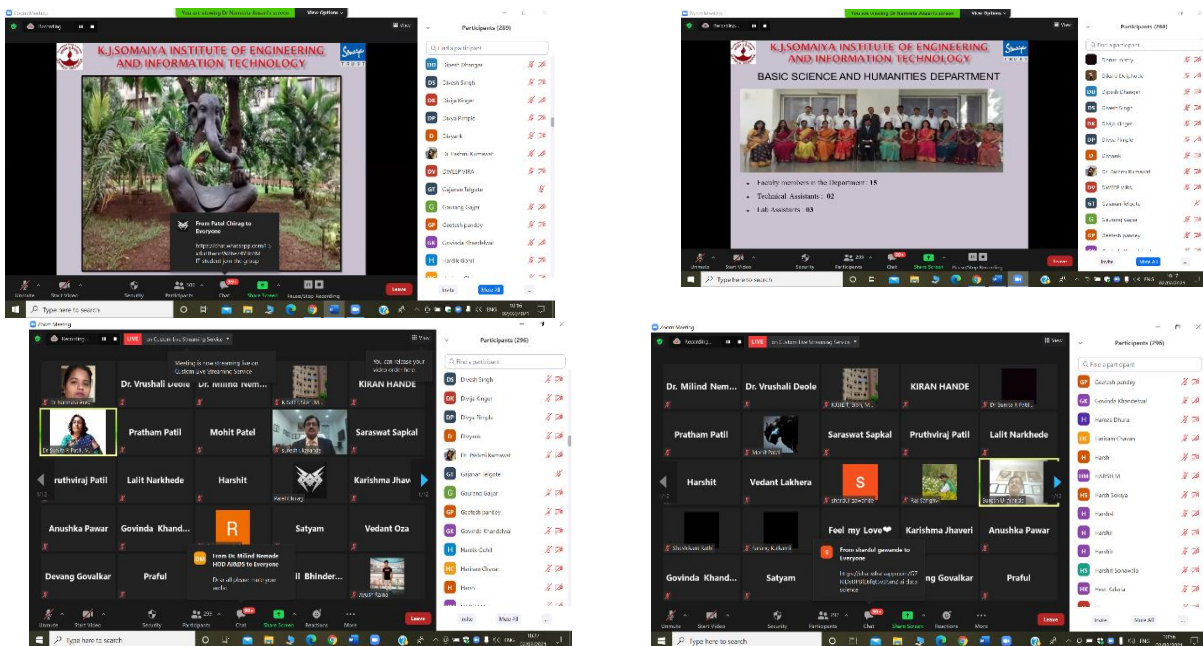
Zoom Meeting
You are viewing Dr Namrata Awari's screen
View Options
Recording
Participants (289)
K.J.SOMAIYA INSTITUTE OF ENGINEERING AND INFORMATION TECHNOLOGY
From Patel Chirag to Everyone
IT student join the group
Dinesh Singh
Divija Kingar
Divya Pimple
Divyank
Dr. Reshmi Kumavat
DWEEP VIRA
Gajanan Telgote
Gaurang Sajgir
Geetesh pandey
Govinda Khandelwal
Hardik Bond
Unmute
Start Video
Security
Participants
Chat
Share Screen
Pause/Stop Recording
Leave
Invite
Mute All
Type here to search

Zoom Meeting
You are viewing Dr Namrata Awari's screen
View Options
Participants (288)
K.J.SOMAIYA INSTITUTE OF ENGINEERING AND INFORMATION TECHNOLOGY
BASIC SCIENCE AND HUMANITIES DEPARTMENT
Faculty members in the Department : 15
Technical Assistants : 02
Lab Assistants : 03
Dinesh Singh
Divija Kingar
Divya Pimple
Divyank
Dr. Reshmi Kumavat
DWEEP VIRA
Gajanan Telgote
Gaurang Sajgir
Geetesh pandey
Unmute
Start Video
Security
Participants
Chat
Share Screen
Pause/Stop Recording
Leave
Invite
Mute All
Type here to search

Zoom Meeting
Recording...
LIVE
on Custom Live Streaming Service
Meeting is now streaming live on Custom Live Streaming Service
You can release your video order here
View
Participants (296)
Find a participant
Dr. Vrushali Deole
Dr. Milind Nem...
KIRAN HANDE
Pratham Patil
Mohit Patel
Saraswat Sapkal
ruthviraj Patil
Lalit Narkhede
Harshit
Karishma Jhav
Anushka Pawar
Govinda Khand...
Satyam
Vedant Oza
Devang Govalkar
Praful
il Bhinder...
From Dr. Milind Nemade HOD AIMDS to Everyone
Dinesh Singh
Divija Kingar
Divya Pimple
Divyank
Dr. Reshmi Kumavat
Gajanan Telgote
Gaurang Sajgir
Geetesh pandey
Govinda Khandelwal
Hardik Gohil
Hariom Chavan
Harsh
Unmute
Start Video
Security
Participants
Chat
Share Screen
Reactions
More
Leave
Invite
Mute All
Type here to search

Zoom Meeting
Recording...
LIVE
on Custom Live Streaming Service
View
Participants (296)
Find a participant
Dr. Milind Nem...
Dr. Vrushali Deole
KIRAN HANDE
Pratham Patil
Saraswat Sapkal
Pruthviraj Patil
Lalit Narkhede
Harshit
Vedant Lakhera
Feel my Love❤
Karishma Jhaveri
Anushka Pawar
Govinda Khand...
Satyam
ng Govalkar
Praful
From shardul gawande to Everyone
science
Geetesh pandey
Govinda Khandelwal
Hamza Dhuka
Hariom Chavan
Harsh
HARSH M
Harsh Sodiya
Harshil
Harshil
Harshit
Harshit Sonawala
Invite
Mute All
Unmute
Start Video
Security
Participants
Chat
Share Screen
Reactions
More
Leave
Type here to search